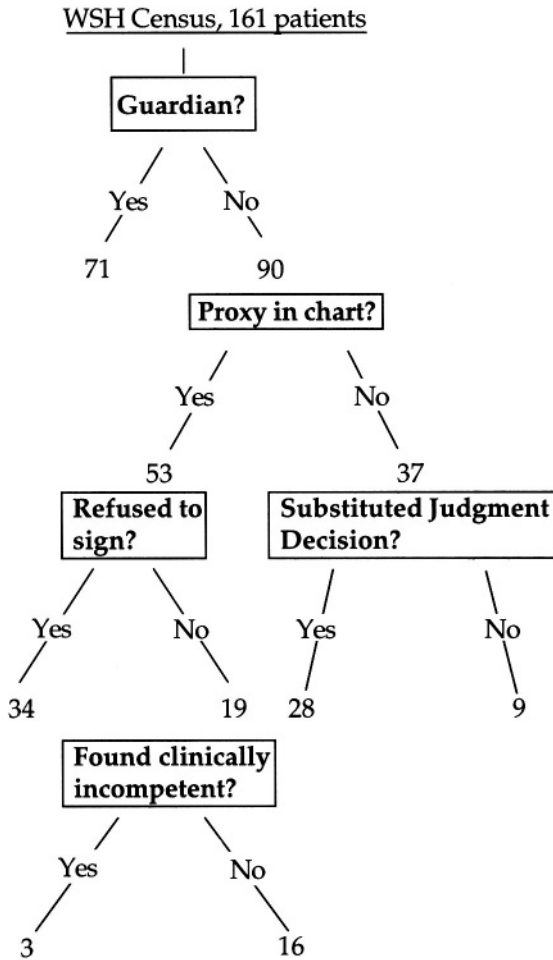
WSH Census, 161 patients

Guardian?

Yes
No

71
90

Proxy in chart?

Yes
No

53
37

Refused to sign?

Substituted Judgment Decision?

Yes
No

Yes
No

34
19
28
9

Found clinically incompetent?

Yes
No

3
16